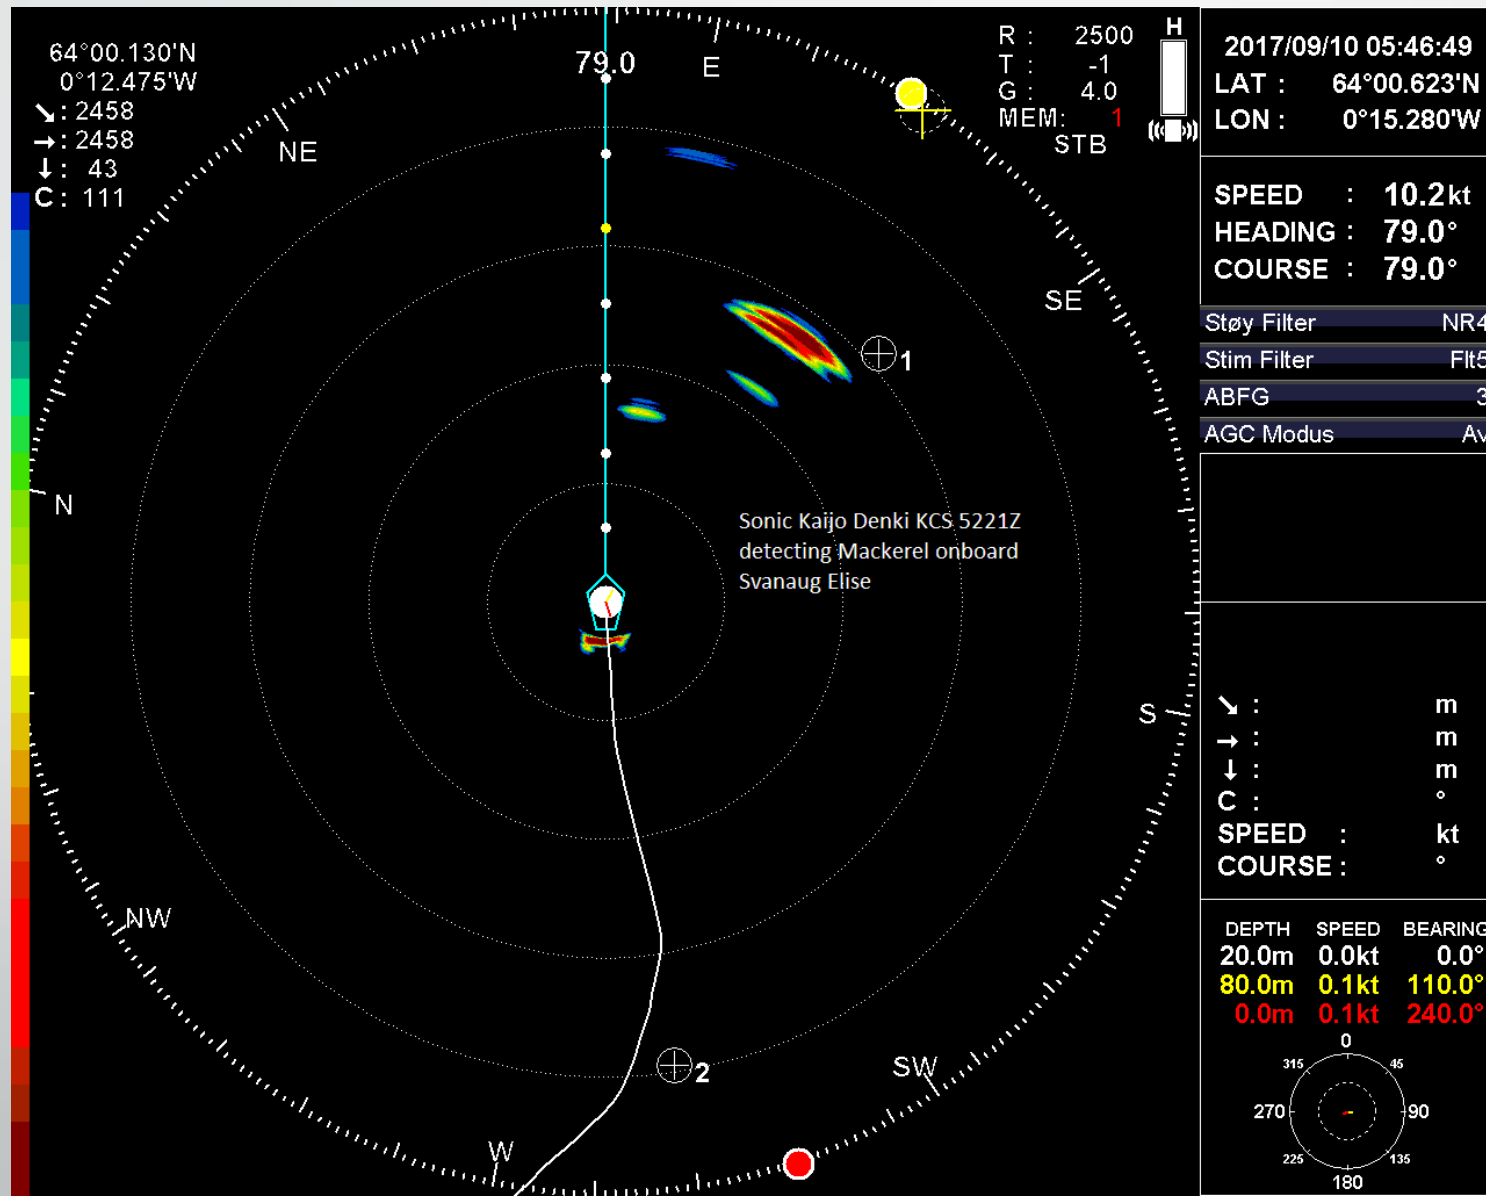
64°00.130'N
0°12.475'W
↘ : 2458
→ : 2458
↓ : 43
C : 111

79.0
E
NE
SE
N
S
NW
SW
W

R : 2500
T : -1
G : 4.0
MEM: 1
STB
H

1
2

Sonic Kaijo Denki KCS 5221Z detecting Mackerel onboard Svanaug Elise

2017/09/10 05:46:49
LAT : 64°00.623'N
LON : 0°15.280'W

SPEED : 10.2kt
HEADING : 79.0°
COURSE : 79.0°

Støy Filter NR4
Stim Filter Flt5
ABFG 3
AGC Modus Av

↘ : m
→ : m
↓ : m
C : °
SPEED : kt
COURSE : °

| DEPTH | SPEED | BEARING |
|---|---|---|
| 20.0m | 0.0kt | 0.0° |
| 80.0m | 0.1kt | 110.0° |
| 0.0m | 0.1kt | 240.0° |

0
45
90
135
180
225
270
315